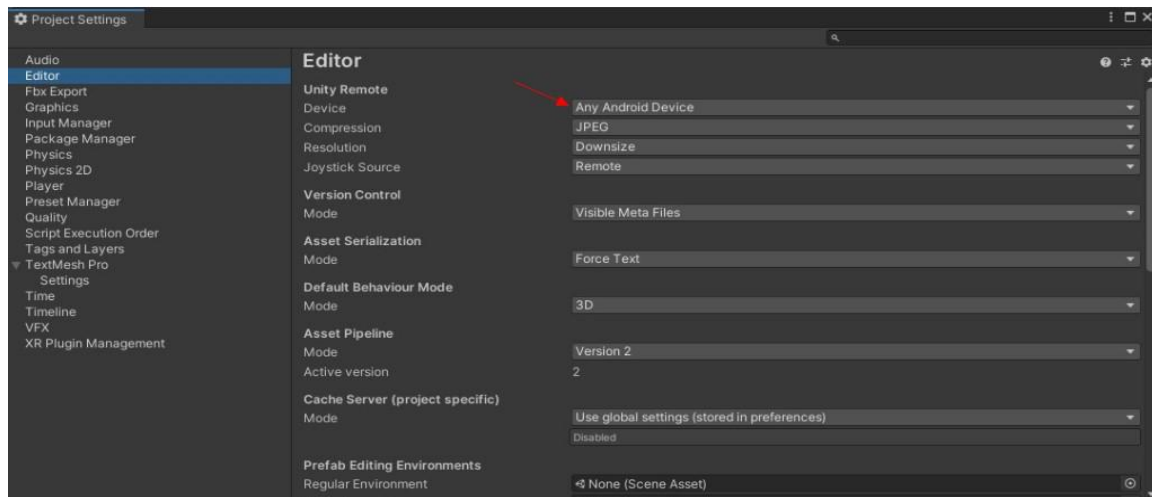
Project Settings

Audio
Editor
Fbx Export
Graphics
Input Manager
Package Manager
Physics
Physics 2D
Player
Preset Manager
Quality
Script Execution Order
Tags and Layers
TextMesh Pro
Settings
Time
Timeline
VFX
XR Plugin Management

Editor

Unity Remote
Device	Any Android Device
Compression	JPEG
Resolution	Downsize
Joystick Source	Remote

Version Control
Mode	Visible Meta Files

Asset Serialization
Mode	Force Text

Default Behaviour Mode
Mode	3D

Asset Pipeline
Mode	Version 2
Active version	2

Cache Server (project specific)
Mode	Use global settings (stored in preferences)
Disabled

Prefab Editing Environments
Regular Environment	None (Scene Asset)